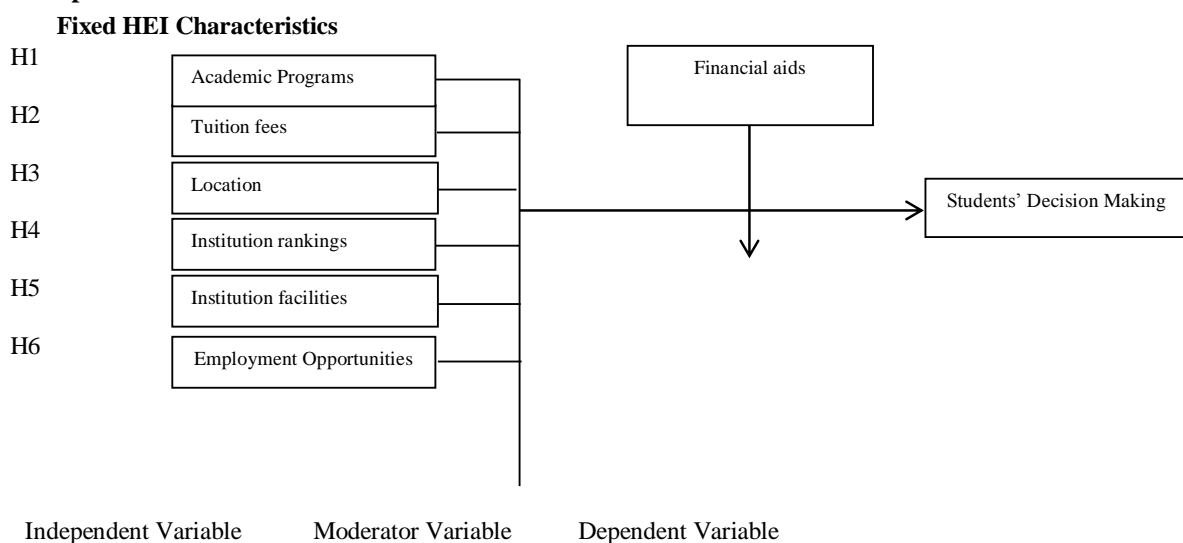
Fixed HEI Characteristics

H1 Academic Programs

H2 Tuition fees

H3 Location

H4 Institution rankings

H5 Institution facilities

H6 Employment Opportunities

Financial aids

Students' Decision Making

Independent Variable Moderator Variable Dependent Variable